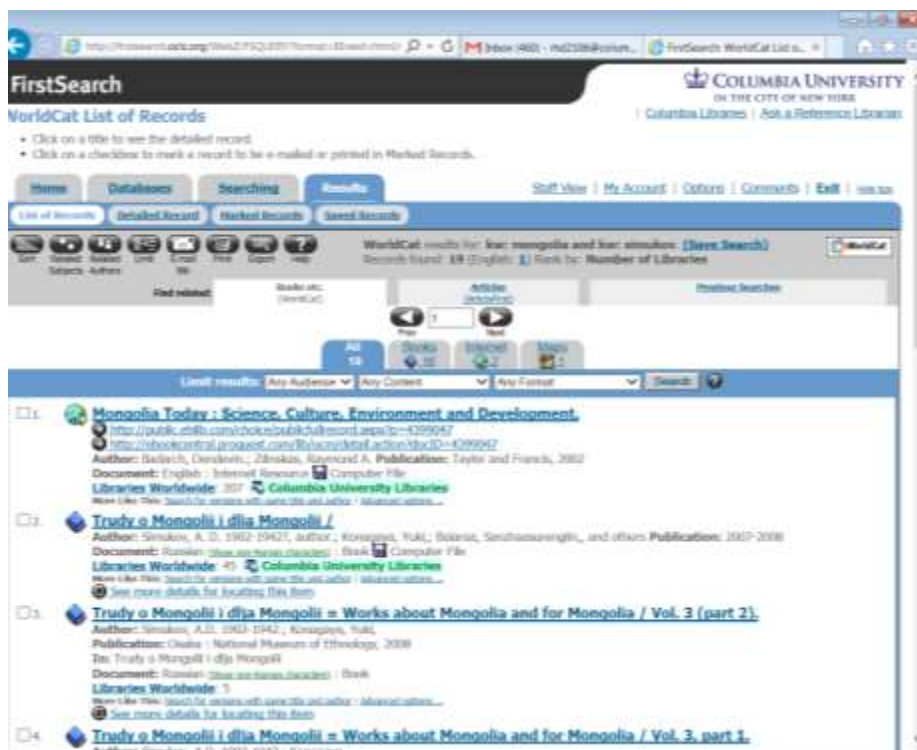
http://firstsearch.oclc.org/WebZ/FSQUERY?format=BI&next=html/ | M Inbox (460) - rtd2108@colum... | FirstSearch: WorldCat List o... ×

FirstSearch

COLUMBIA UNIVERSITY
IN THE CITY OF NEW YORK

WorldCat List of Records

Columbia Libraries | Ask a Reference Librarian

• Click on a title to see the detailed record.
• Click on a checkbox to mark a record to be e-mailed or printed in Marked Records.

Home | Databases | Searching | Results

Staff View | My Account | Options | Comments | Exit | Hide tips

List of Records | Detailed Record | Marked Records | Saved Records

Sort | Related Subjects | Related Authors | Limit | E-mail | Print | Export | Help

WorldCat results for: **kw: mongolia and kw: simukov**. (Save Search)
Records found: **19** (English: 1) Rank by: **Number of Libraries**

WorldCat

Find related: | Books etc. (WorldCat) | Articles (ArticleFirst) | Previous Searches

Prev | 1 | Next

All 19 | Books 18 | Internet 2 | Maps 1

Limit results: Any Audience | Any Content | Any Format | Search

☐1. **Mongolia Today : Science, Culture, Environment and Development.**
http://public.eblib.com/choice/publicfullrecord.aspx?p=4399047
http://ebookcentral.proquest.com/lib/ucny/detail.action?docID=4399047
**Author:** Badarch, Dendeviin.; Zilinskas, Raymond A. **Publication:** Taylor and Francis, 2002
**Document:** English : Internet Resource Computer File
**Libraries Worldwide:** 397 Columbia University Libraries
More Like This: Search for versions with same title and author | Advanced options ...

☐2. **Trudy o Mongolii i dlja Mongolii /**
**Author:** Simukov, A. D. 1902-1942?, author.; Konagaya, Yuki; Bolorsaj, Sanchaasurengiin,, and others **Publication:** 2007-2008
**Document:** Russian (Show non-Roman characters) : Book Computer File
**Libraries Worldwide:** 45 Columbia University Libraries
More Like This: Search for versions with same title and author | Advanced options ...
See more details for locating this item

☐3. **Trudy o Mongolii i dlja Mongolii = Works about Mongolia and for Mongolia / Vol. 3 (part 2).**
**Author:** Simukov, A.D. 1902-1942.; Konagaya, Yuki,
**Publication:** Osaka : National Museum of Ethnology, 2008
**In:** Trudy o Mongolii i dlja Mongolii
**Document:** Russian (Show non-Roman characters) : Book
**Libraries Worldwide:** 5
More Like This: Search for versions with same title and author | Advanced options ...
See more details for locating this item

☐4. **Trudy o Mongolii i dlja Mongolii = Works about Mongolia and for Mongolia / Vol. 3, part 1.**